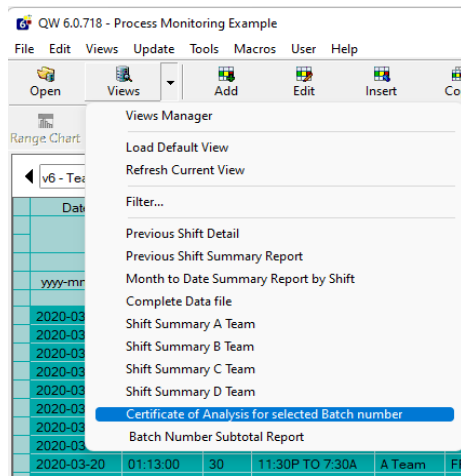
QW 6.0.718 - Process Monitoring Example

File Edit Views Update Tools Macros User Help

Open Views Add Edit Insert Co

Range Chart

v6 - Tea

Date

yyyy-mr

2020-03
2020-03
2020-03
2020-03
2020-03
2020-03
2020-03
2020-03
2020-03
2020-03-20 01:13:00 30 11:30P TO 7:30A A Team

Views Manager

Load Default View
Refresh Current View

Filter...

Previous Shift Detail
Previous Shift Summary Report
Month to Date Summary Report by Shift
Complete Data file
Shift Summary A Team
Shift Summary B Team
Shift Summary C Team
Shift Summary D Team
Certificate of Analysis for selected Batch number
Batch Number Subtotal Report